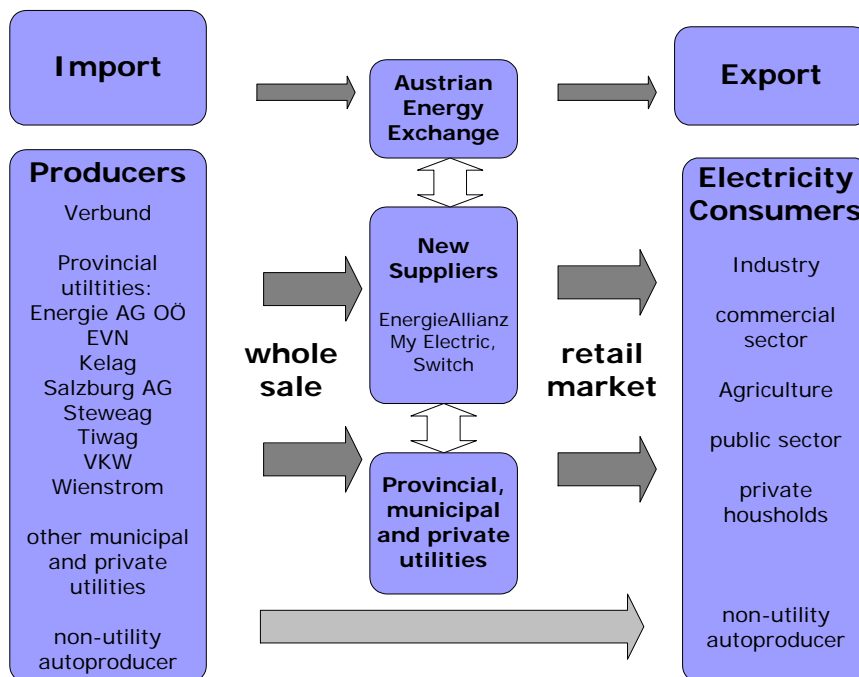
Import

Austrian Energy Exchange

Export

Producers

Verbund

Provincial utiltities:
Energie AG OÖ
EVN
Kelag
Salzburg AG
Steweag
Tiwag
VKW
Wienstrom

other municipal and private utilities

non-utility autoproducer

whole sale

New Suppliers

EnergieAllianz
My Electric,
Switch

Provincial, municipal and private utilities

retail market

Electricity Consumers

Industry

commercial sector

Agriculture

public sector

private housholds

non-utility autoproducer